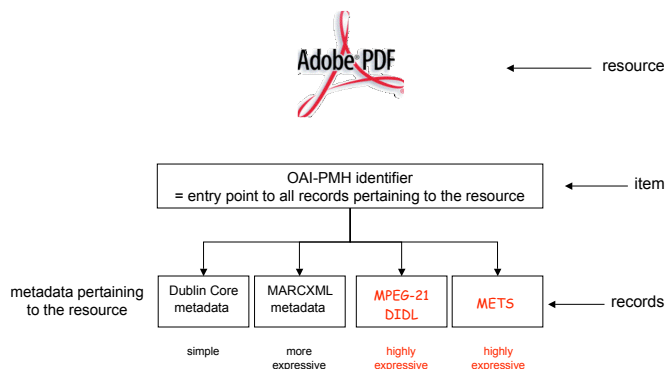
Adobe PDF

resource

OAI-PMH identifier
= entry point to all records pertaining to the resource

item

metadata pertaining to the resource

Dublin Core metadata

MARCXML metadata

MPEG-21 DIDL

METS

records

simple

more expressive

highly expressive

highly expressive